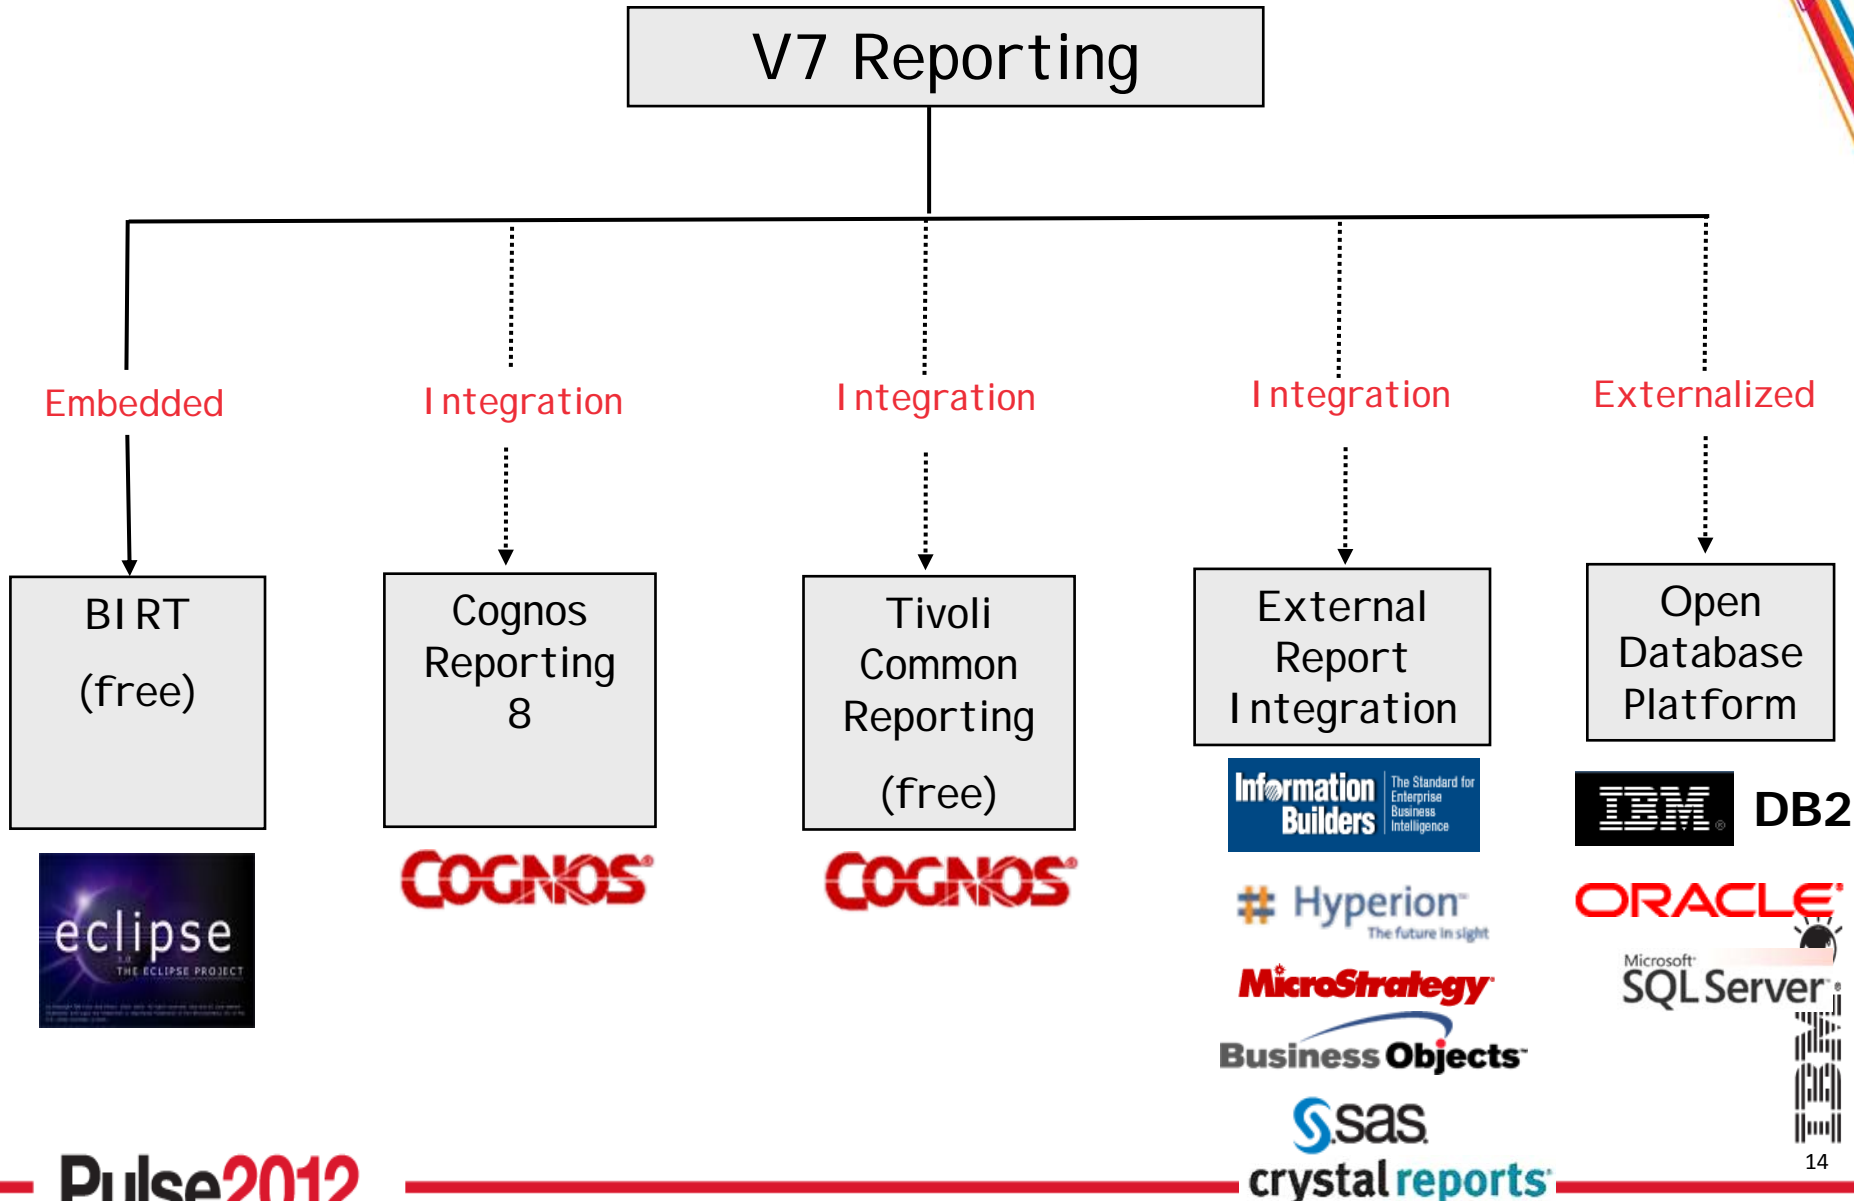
V7 Reporting

Embedded

Integration

Integration

Integration

Externalized

BIRT

(free)

Cognos Reporting 8

Tivoli Common Reporting

(free)

External Report Integration

Open Database Platform

eclipse

THE ECLIPSE PROJECT

COGNOS

COGNOS

Information Builders The Standard for Enterprise Business Intelligence

Hyperion The future in sight

MicroStrategy

Business Objects

sas

crystal reports

IBM DB2

ORACLE

Microsoft SQL Server

IBM

14

Pulse2012